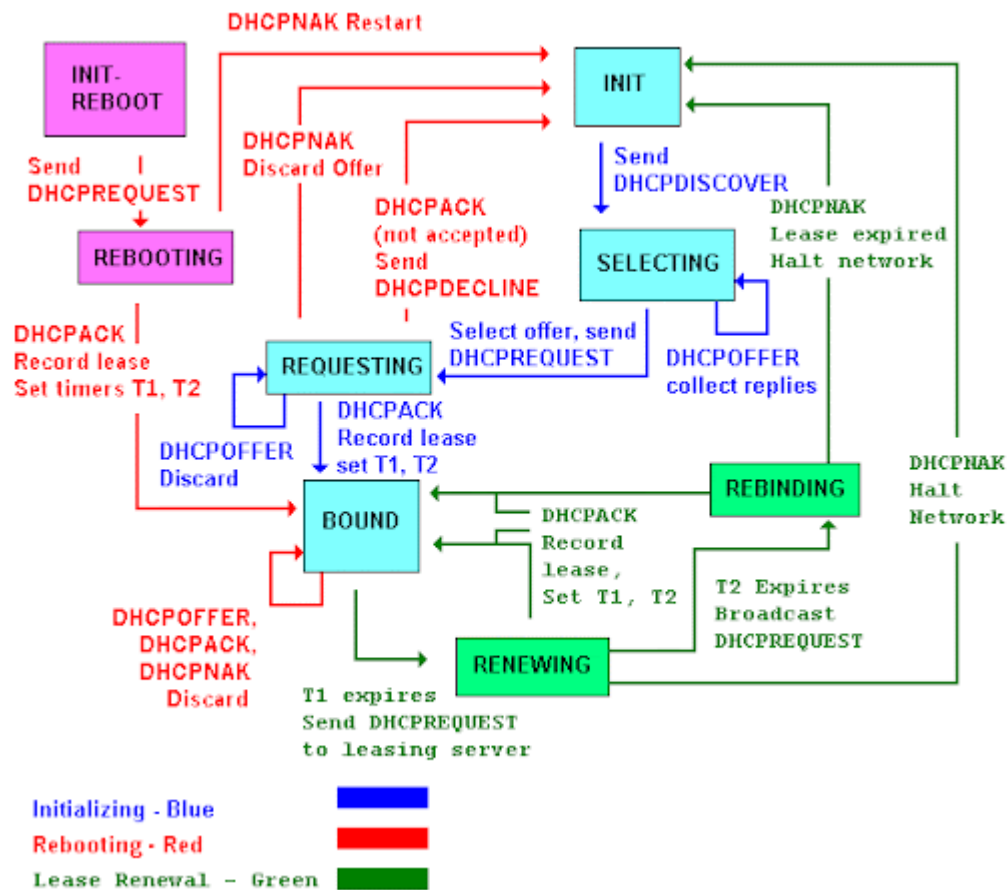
DHCPNAK Restart

INIT-REBOOT

INIT

Send DHCPREQUEST

DHCPNAK Discard Offer

Send DHCPDISCOVER

REBOOTING

DHCPACK (not accepted) Send DHCPDECLINE

DHCPNAK Lease expired Halt network

SELECTING

DHCPACK Record lease Set timers T1, T2

Select offer, send DHCPREQUEST

REQUESTING

DHCPOFFER collect replies

DHCPACK Record lease set T1, T2

DHCPOFFER Discard

REBINDING

DHCPNAK Halt Network

BOUND

DHCPACK Record lease, Set T1, T2

T2 Expires Broadcast DHCPREQUEST

DHCPOFFER, DHCPACK, DHCPNAK Discard

RENEWING

T1 expires Send DHCPREQUEST to leasing server

Initializing - Blue

Rebooting - Red

Lease Renewal - Green